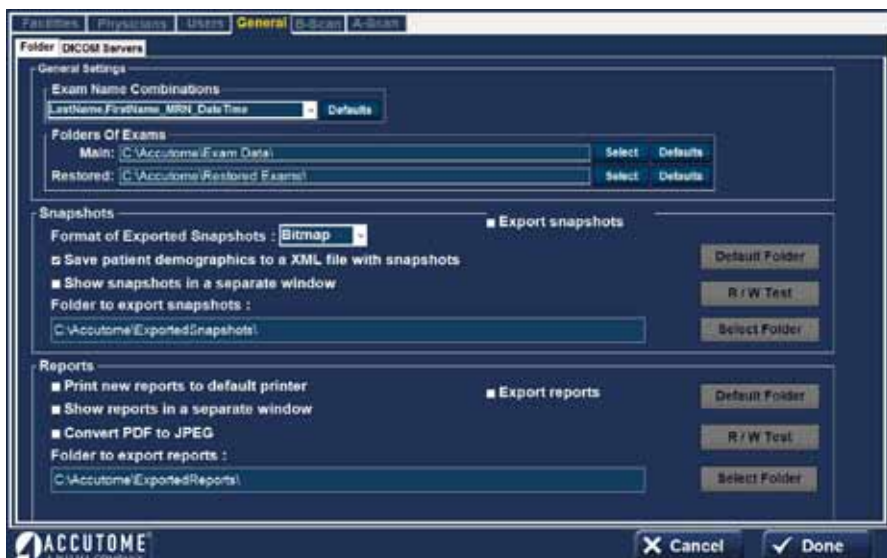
Facilities Physicians Users General B-Scan A-Scan

Folder DICOM Servers

General Settings

Exam Name Combinations

LastName,FirstName_MRN_DateTime

Defaults

Folders Of Exams

Main: C:\Accutome\Exam Data\

Select Defaults

Restored: C:\Accutome\Restored Exams\

Select Defaults

Snapshots

Format of Exported Snapshots : Bitmap

Export snapshots

Save patient demographics to a XML file with snapshots

Default Folder

Show snapshots in a separate window

R / W Test

Folder to export snapshots :

C:\Accutome\ExportedSnapshots\

Select Folder

Reports

Print new reports to default printer

Export reports

Default Folder

Show reports in a separate window

Convert PDF to JPEG

R / W Test

Folder to export reports :

C:\Accutome\ExportedReports\

Select Folder

ACCUTOME

Cancel

Done